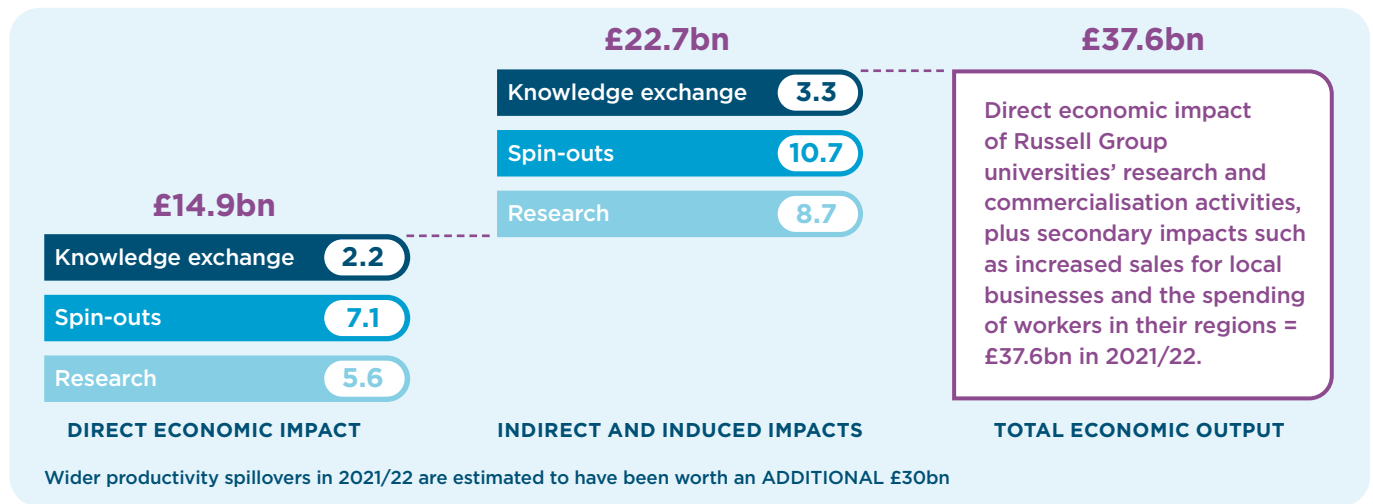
£14.9bn

Knowledge exchange 2.2

Spin-outs 7.1

Research 5.6

DIRECT ECONOMIC IMPACT

£22.7bn

Knowledge exchange 3.3

Spin-outs 10.7

Research 8.7

INDIRECT AND INDUCED IMPACTS

£37.6bn

Direct economic impact of Russell Group universities' research and commercialisation activities, plus secondary impacts such as increased sales for local businesses and the spending of workers in their regions = £37.6bn in 2021/22.

TOTAL ECONOMIC OUTPUT

Wider productivity spillovers in 2021/22 are estimated to have been worth an ADDITIONAL £30bn